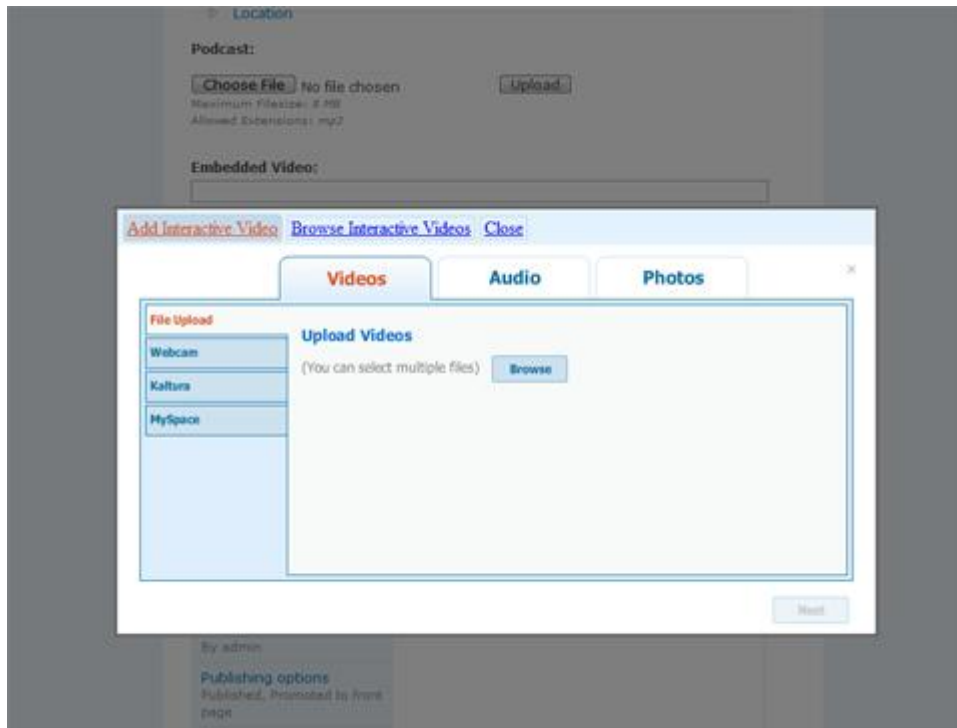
Location

Podcast:

Choose File No file chosen Upload
Maximum Filesize: 8 MB
Allowed Extensions: mp3

Embedded Video:

Add Interactive Video Browse Interactive Videos Close

Videos Audio Photos

×

File Upload
Webcam
Kaltura
MySpace

Upload Videos

(You can select multiple files) Browse

Next

By admin

Publishing options
Published, Promoted to front page